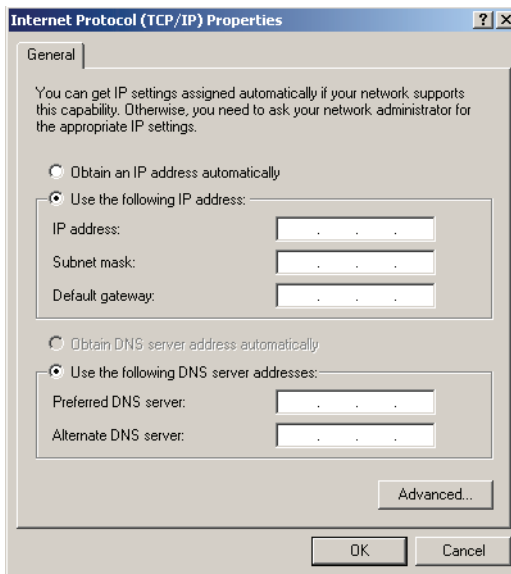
Internet Protocol (TCP/IP) Properties ? X

General

You can get IP settings assigned automatically if your network supports this capability. Otherwise, you need to ask your network administrator for the appropriate IP settings.

Obtain an IP address automatically

Use the following IP address:

IP address: . . .

Subnet mask: . . .

Default gateway: . . .

Obtain DNS server address automatically

Use the following DNS server addresses:

Preferred DNS server: . . .

Alternate DNS server: . . .

Advanced...

OK Cancel